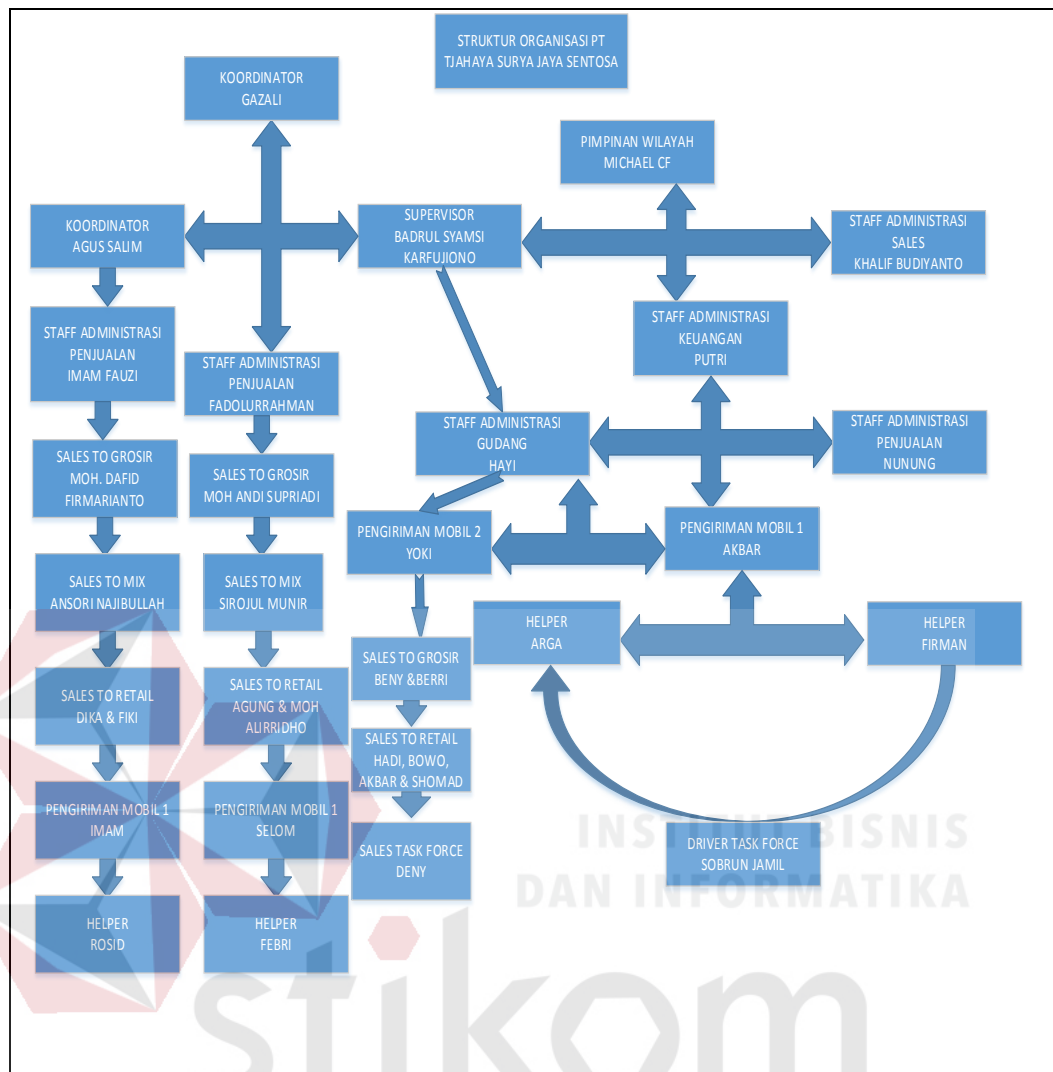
STRUKTUR ORGANISASI PT TJAHAYA SURYA JAYA SENTOSA

KOORDINATOR
GAZALI

PIMPINAN WILAYAH
MICHAEL CF

KOORDINATOR
AGUS SALIM

SUPERVISOR
BADRUL SYAMSI
KARFUJIONO

STAFF ADMINISTRASI
SALES
KHALIF BUDIYANTO

STAFF ADMINISTRASI
KEUANGAN
PUTRI

STAFF ADMINISTRASI
PENJUALAN
IMAM FAUZI

STAFF ADMINISTRASI
PENJUALAN
FADOLURRAHMAN

STAFF ADMINISTRASI
GUDANG
HAYI

STAFF ADMINISTRASI
PENJUALAN
NUNUNG

SALES TO GROSIR
MOH. DAFID
FIRMARIANTO

SALES TO GROSIR
MOH ANDI SUPRIADI

PENGIRIMAN MOBIL 2
YOKI

PENGIRIMAN MOBIL 1
AKBAR

SALES TO MIX
ANSORI NAJIBULLAH

SALES TO MIX
SIROJUL MUNIR

HELPER
ARGA

HELPER
FIRMAN

SALES TO GROSIR
BENY &BERRI

SALES TO RETAIL
DIKA & FIKI

SALES TO RETAIL
AGUNG & MOH
ALIRRIDHO

SALES TO RETAIL
HADI, BOWO,
AKBAR & SHOMAD

PENGIRIMAN MOBIL 1
IMAM

PENGIRIMAN MOBIL 1
SELOM

SALES TASK FORCE
DENY

DRIVER TASK FORCE
SOBRUN JAMIL

HELPER
ROSID

HELPER
FEBRI

INSTITUT BISNIS
DAN INFORMATIKA

stikom